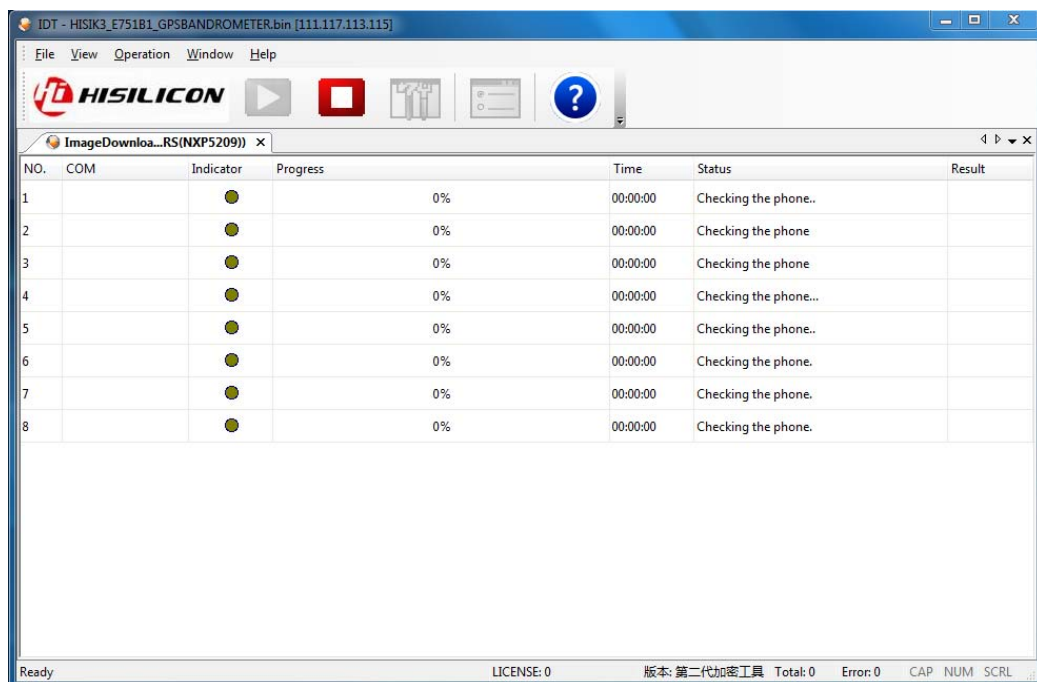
IDT - HISIK3_E751B1_GPSBANDROMETER.bin [111.117.113.115]

File View Operation Window Help

HISILICON

ImageDownloa...RS(NXP5209)) ×

| NO. | COM | Indicator | Progress | Time | Status | Result |
|---|---|---|---|---|---|---|
| 1 | | | 0% | 00:00:00 | Checking the phone.. | |
| 2 | | | 0% | 00:00:00 | Checking the phone | |
| 3 | | | 0% | 00:00:00 | Checking the phone | |
| 4 | | | 0% | 00:00:00 | Checking the phone... | |
| 5 | | | 0% | 00:00:00 | Checking the phone.. | |
| 6 | | | 0% | 00:00:00 | Checking the phone. | |
| 7 | | | 0% | 00:00:00 | Checking the phone. | |
| 8 | | | 0% | 00:00:00 | Checking the phone. | |

Ready LICENSE: 0 版本: 第二代加密工具 Total: 0 Error: 0 CAP NUM SCRL